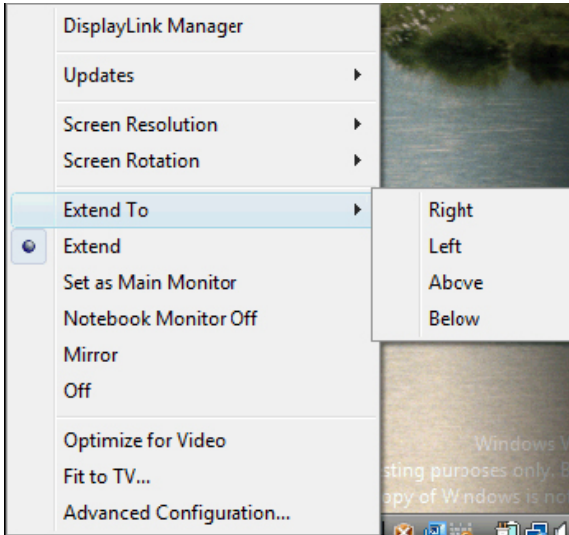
DisplayLink Manager
Updates
Screen Resolution
Screen Rotation
Extend To
Extend
Set as Main Monitor
Notebook Monitor Off
Mirror
Off
Optimize for Video
Fit to TV...
Advanced Configuration...

Right
Left
Above
Below

Windows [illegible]
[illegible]sting purposes only. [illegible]
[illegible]opy of Windows is no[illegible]